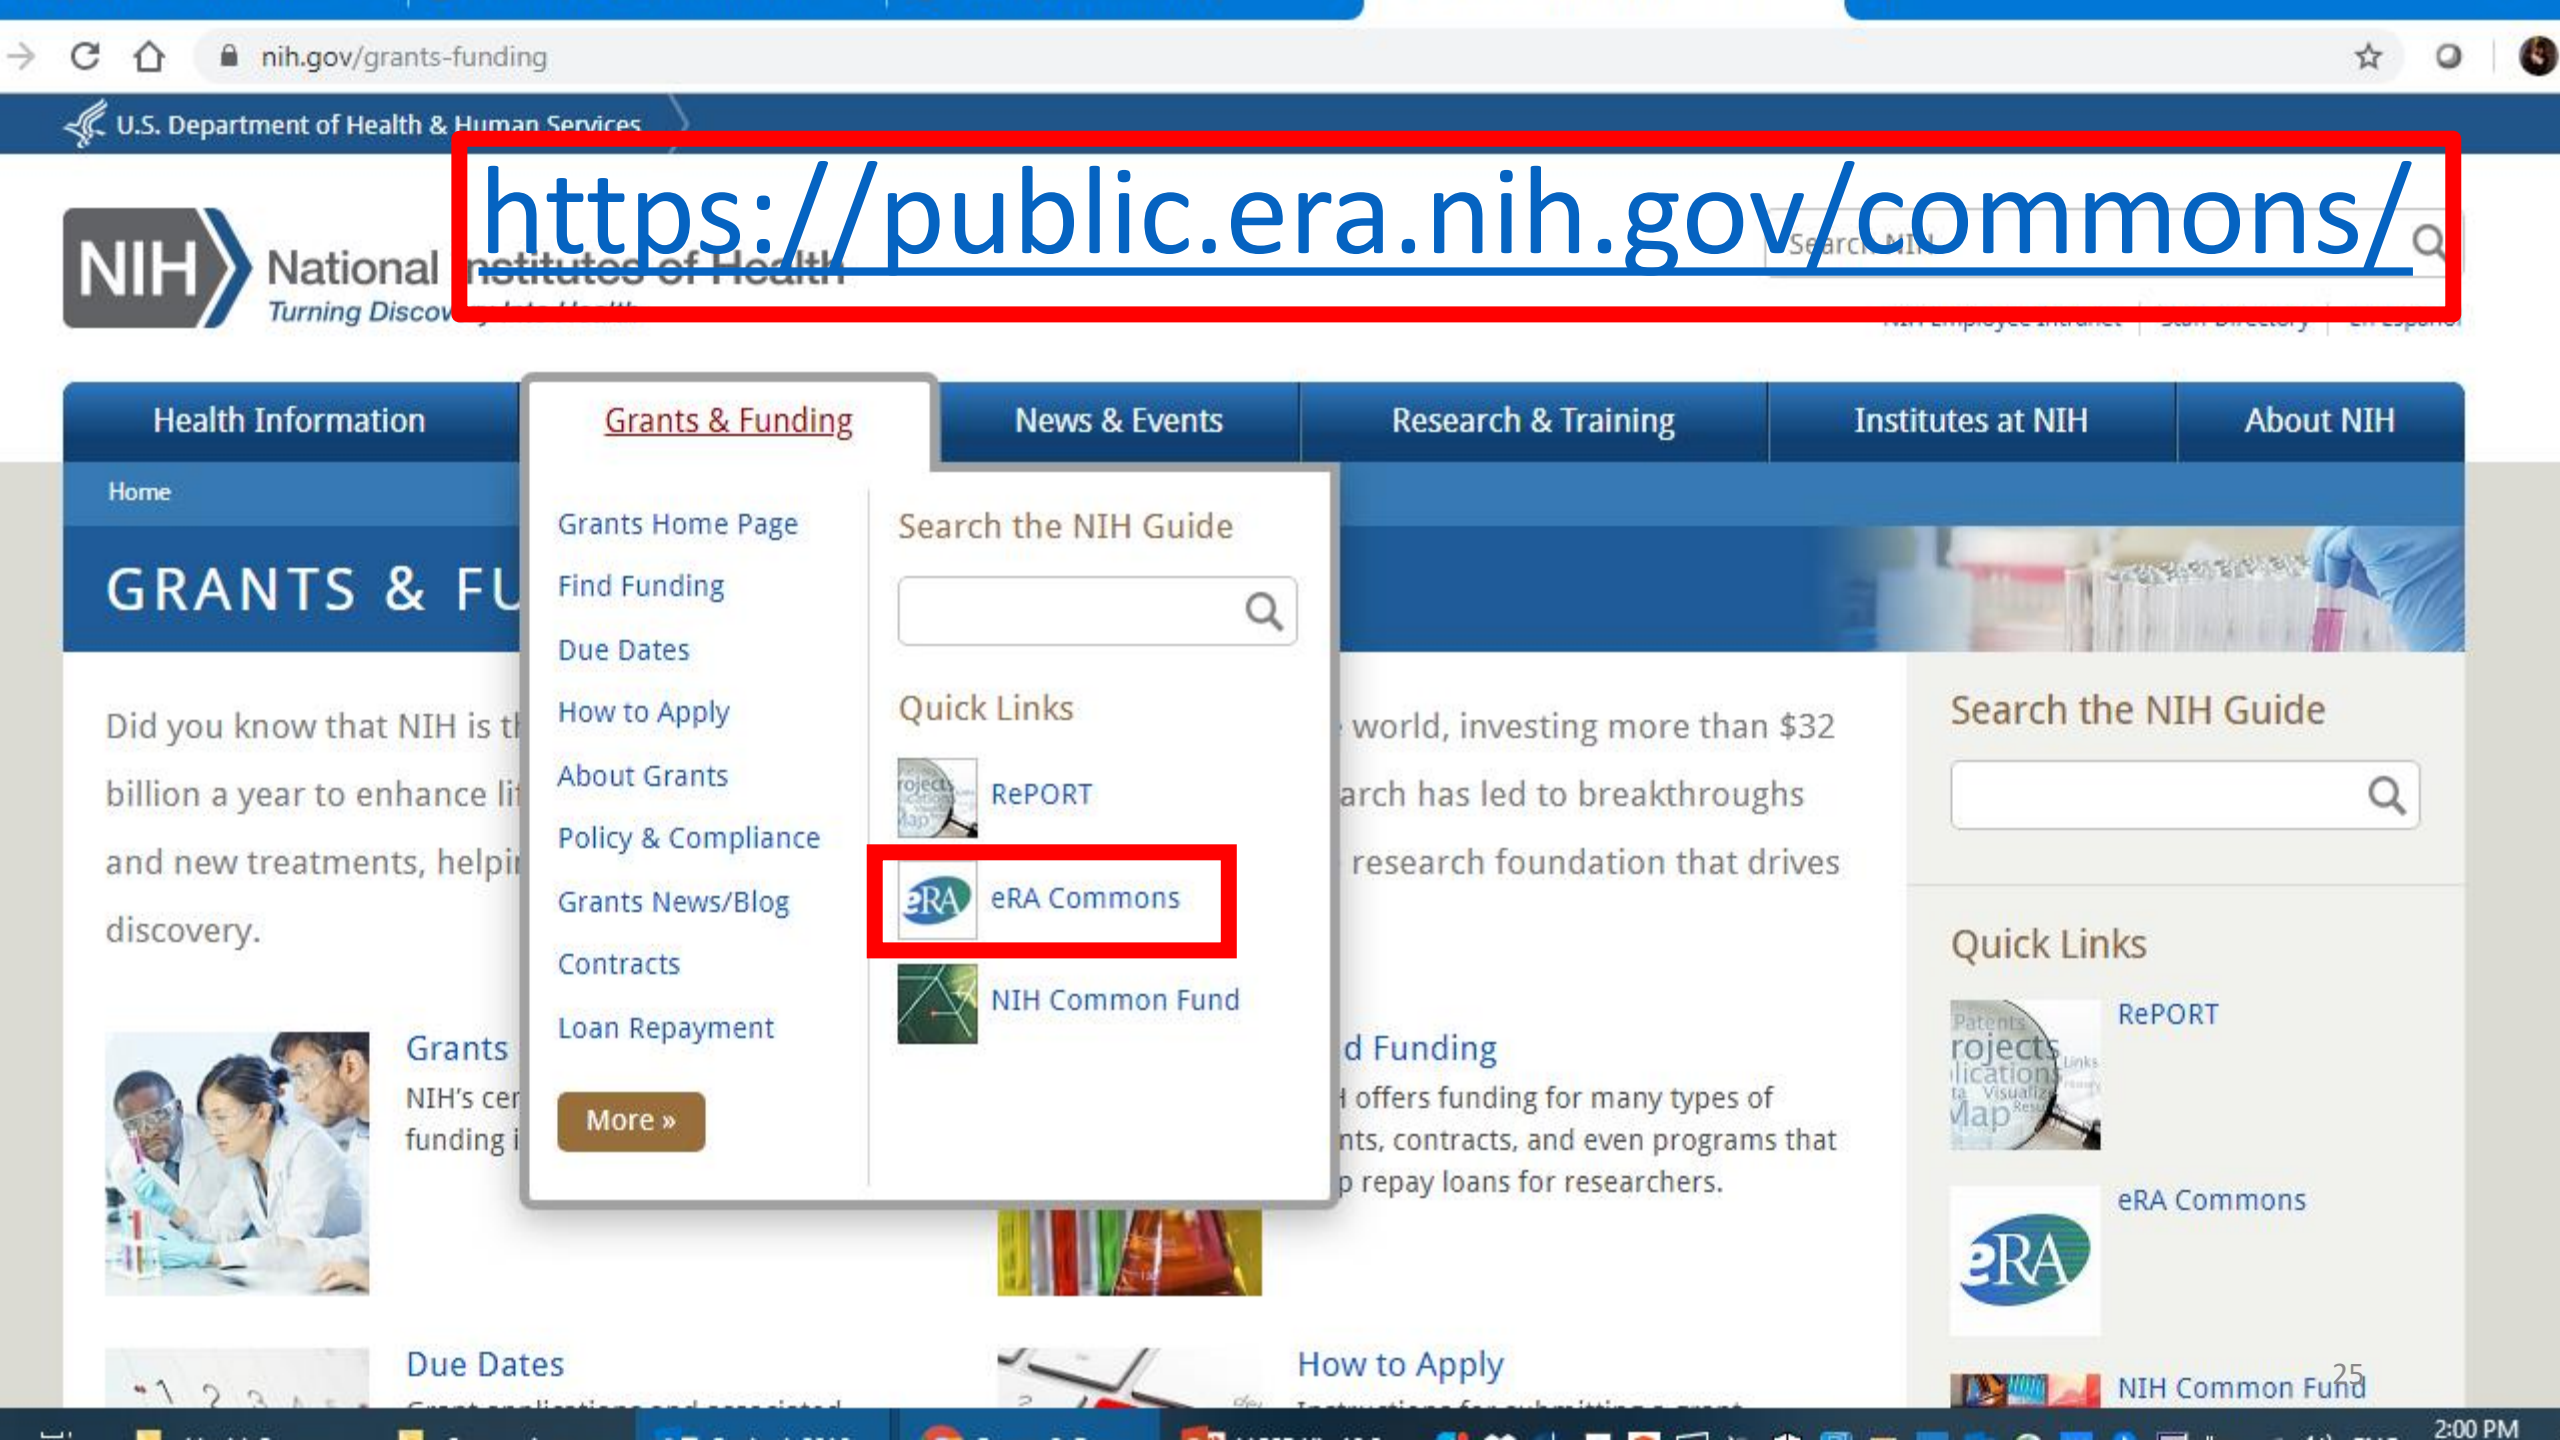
nih.gov/grants-funding

U.S. Department of Health & Human Services

https://public.era.nih.gov/commons/

NIH National Institutes of Health
Turning Discov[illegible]

Search NIH

Health Information | Grants & Funding | News & Events | Research & Training | Institutes at NIH | About NIH

Home

GRANTS & FU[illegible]

Grants Home Page
Find Funding
Due Dates
How to Apply
About Grants
Policy & Compliance
Grants News/Blog
Contracts
Loan Repayment
More »

Search the NIH Guide

Quick Links
RePORT
eRA Commons
NIH Common Fund

Did you know that NIH is th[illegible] world, investing more than $32 billion a year to enhance li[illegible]arch has led to breakthroughs and new treatments, helpi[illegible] research foundation that drives discovery.

Grants
NIH's cer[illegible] funding i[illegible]

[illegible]d Funding
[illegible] offers funding for many types of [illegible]nts, contracts, and even programs that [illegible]p repay loans for researchers.

Due Dates

How to Apply

Search the NIH Guide

Quick Links
RePORT
eRA Commons
NIH Common Fund

25

2:00 PM